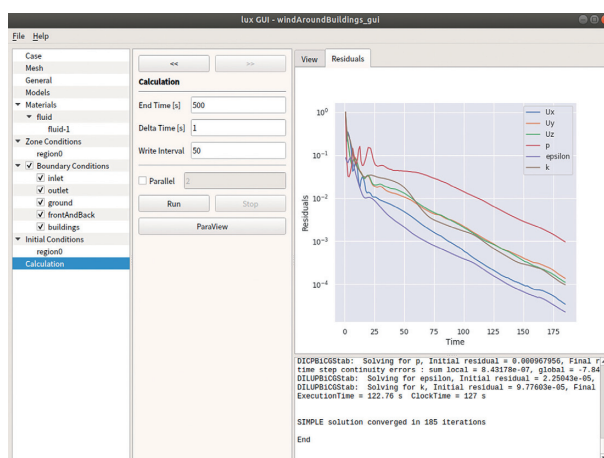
lux GUI - windAroundBuildings_gui

File Help

Case
Mesh
General
Models
Materials
fluid
fluid-1
Zone Conditions
region0
Boundary Conditions
inlet
outlet
ground
frontAndBack
buildings
Initial Conditions
region0
Calculation

<<
>>

Calculation

End Time [s] 500

Delta Time [s] 1

Write Interval 50

Parallel 2

Run
Stop

ParaView

View
Residuals

$10^0$
$10^{-1}$
$10^{-2}$
$10^{-3}$
$10^{-4}$

Residuals

0 25 50 75 100 125 150 175

Time

Ux
Uy
Uz
p
epsilon
k

DICPBiCGStab: Solving for p, Initial residual = 0.000967956, Final r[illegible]
time step continuity errors : sum local = 8.43178e-07, global = -7.84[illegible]
DILUPBiCGStab: Solving for epsilon, Initial residual = 2.25043e-05,
DILUPBiCGStab: Solving for k, Initial residual = 9.77603e-05, Final
ExecutionTime = 122.76 s ClockTime = 127 s

SIMPLE solution converged in 185 iterations

End